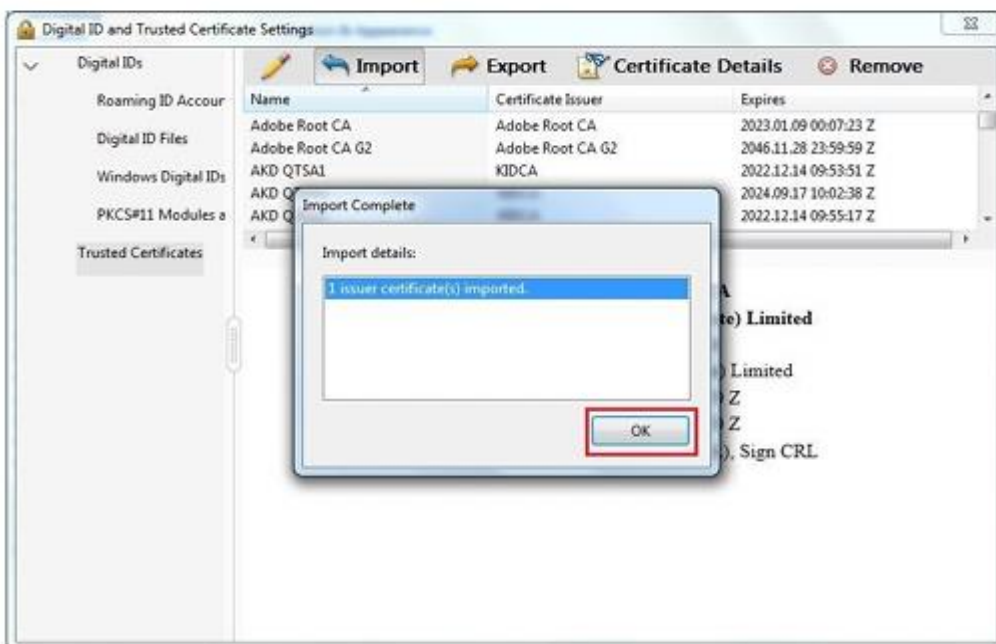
Digital ID and Trusted Certificate Settings

Digital IDs

Roaming ID Accour

Digital ID Files

Windows Digital IDs

PKCS#11 Modules a

Trusted Certificates

Import Export Certificate Details Remove

| Name | Certificate Issuer | Expires |
|---|---|---|
| Adobe Root CA | Adobe Root CA | 2023.01.09 00:07:23 Z |
| Adobe Root CA G2 | Adobe Root CA G2 | 2046.11.28 23:59:59 Z |
| AKD QTSA1 | KIDCA | 2022.12.14 09:53:51 Z |
| AKD Q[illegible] | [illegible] | 2024.09.17 10:02:38 Z |
| AKD Q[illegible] | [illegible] | 2022.12.14 09:55:17 Z |

Import Complete

Import details:

1 issuer certificate(s) imported.

OK

A
te) Limited
) Limited
Z
Z
), Sign CRL